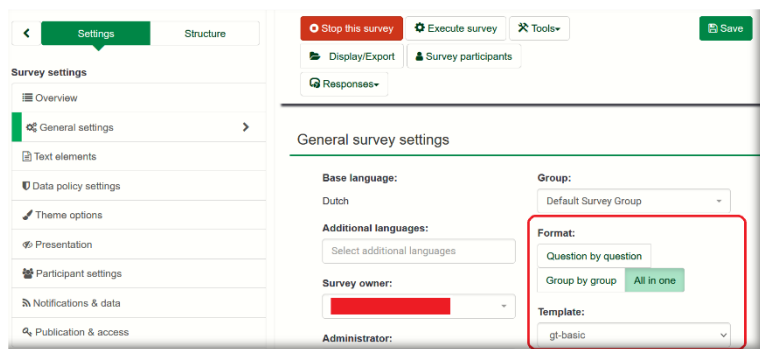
Settings
Structure

Survey settings
Overview
General settings
Text elements
Data policy settings
Theme options
Presentation
Participant settings
Notifications & data
Publication & access

Stop this survey
Execute survey
Tools
Save
Display/Export
Survey participants
Responses

General survey settings

Base language:
Dutch
Additional languages:
Select additional languages
Survey owner:
Administrator:

Group:
Default Survey Group
Format:
Question by question
Group by group
All in one
Template:
gt-basic